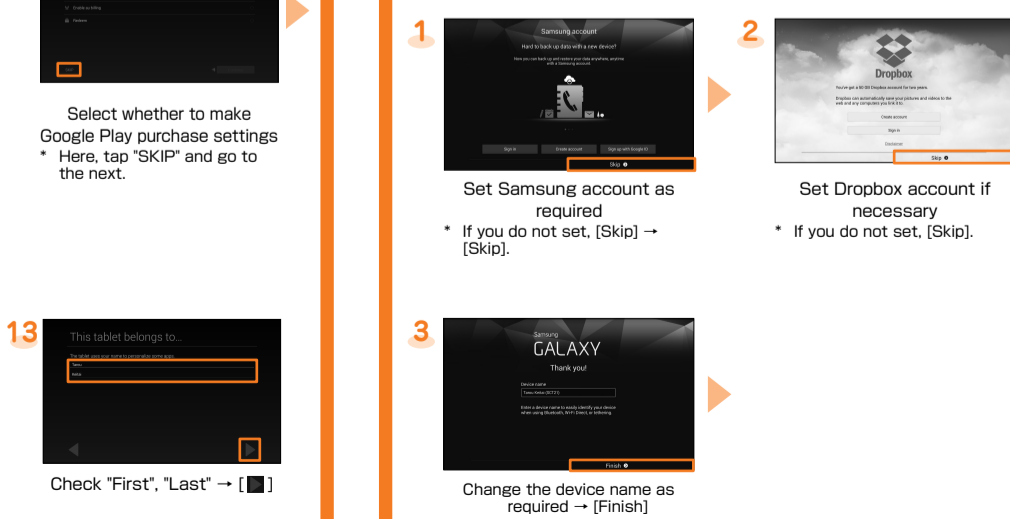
Create an listing
Facebook

Select whether to make Google Play purchase settings
* Here, tap "SKIP" and go to the next.

13
This tablet belongs to...
The tablet uses your name to personalize some apps.
Taro
Keitai

Check "First", "Last" → [ ]

1
Samsung account
Hard to back up data with a new device?
Here you can back up and restore your data anywhere, anytime with a Samsung account.
Sign in
Create account
Sign up with Google ID
Skip

Set Samsung account as required
* If you do not set, [Skip] → [Skip].

2
Dropbox
You've got a 50 GB Dropbox account for two years.
Dropbox can automatically save your pictures and videos to the web and any computers you link it to.
Create account
Sign in
Disclaimer
Skip

Set Dropbox account if necessary
* If you do not set, [Skip].

3
Samsung
GALAXY
Thank you!
Device name
Taro Keitai (SC-??)
Enter a device name to easily identify your device when using Bluetooth, Wi-Fi Direct, or tethering.
Finish

Change the device name as required → [Finish]